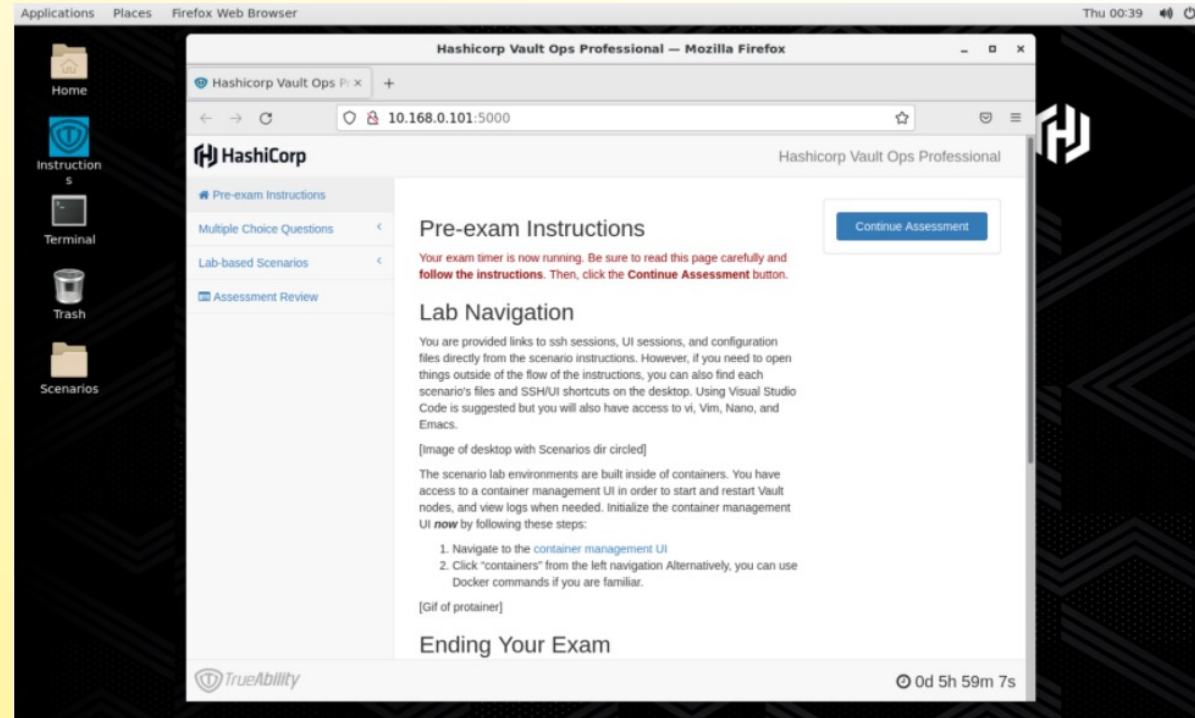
Applications Places Firefox Web Browser

Thu 00:39

Home

Instructions

Terminal

Trash

Scenarios

Hashicorp Vault Ops Professional — Mozilla Firefox

Hashicorp Vault Ops P ×

+

10.168.0.101:5000

HashiCorp

Hashicorp Vault Ops Professional

Pre-exam Instructions

Multiple Choice Questions

Lab-based Scenarios

Assessment Review

Continue Assessment

Pre-exam Instructions

Your exam timer is now running. Be sure to read this page carefully and **follow the instructions**. Then, click the **Continue Assessment** button.

Lab Navigation

You are provided links to ssh sessions, UI sessions, and configuration files directly from the scenario instructions. However, if you need to open things outside of the flow of the instructions, you can also find each scenario's files and SSH/UI shortcuts on the desktop. Using Visual Studio Code is suggested but you will also have access to vi, Vim, Nano, and Emacs.

[Image of desktop with Scenarios dir circled]

The scenario lab environments are built inside of containers. You have access to a container management UI in order to start and restart Vault nodes, and view logs when needed. Initialize the container management UI *now* by following these steps:

1. Navigate to the container management UI
2. Click "containers" from the left navigation Alternatively, you can use Docker commands if you are familiar.

[Gif of protainer]

Ending Your Exam

TrueAbility

0d 5h 59m 7s